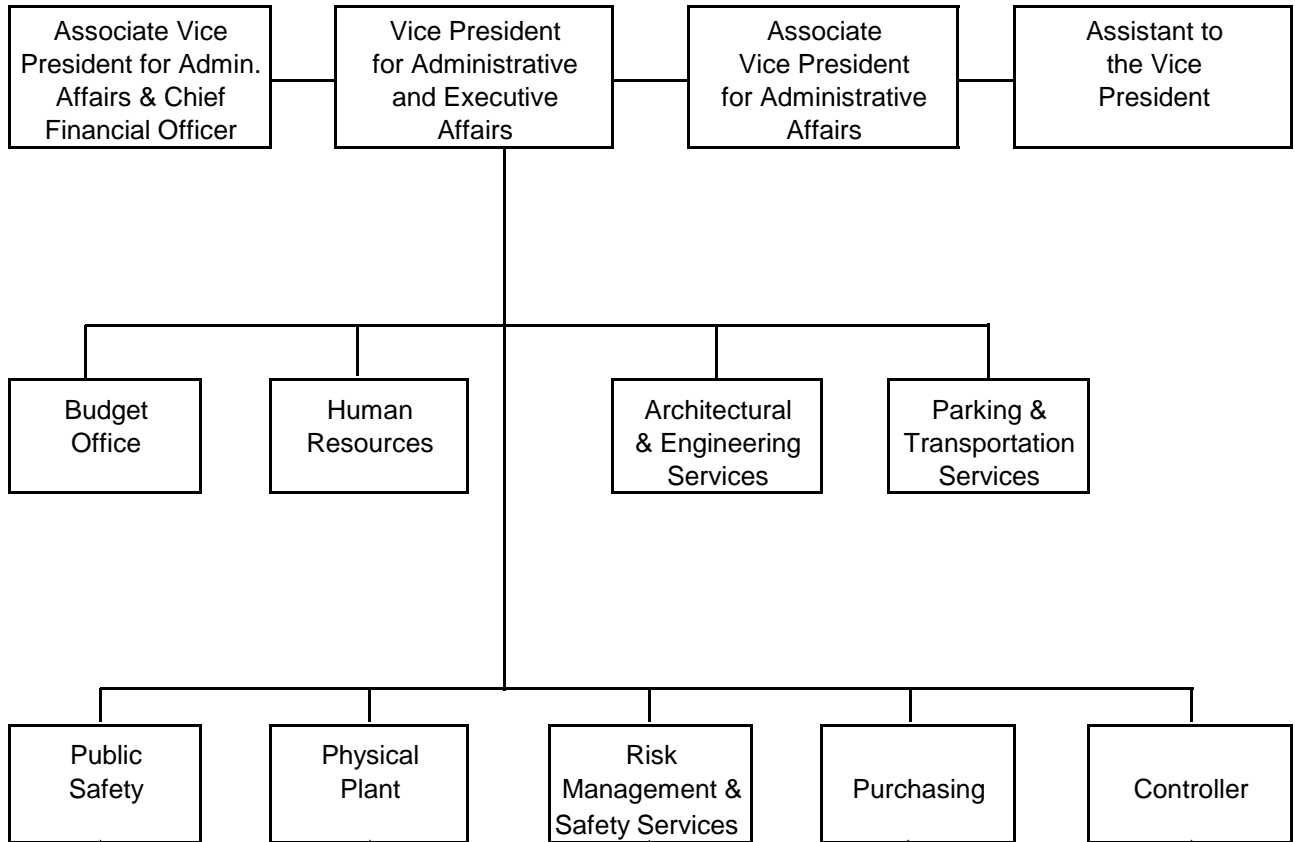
Associate Vice President for Admin. Affairs & Chief Financial Officer

Vice President for Administrative and Executive Affairs

Associate Vice President for Administrative Affairs

Assistant to the Vice President

Budget Office

Human Resources

Architectural & Engineering Services

Parking & Transportation Services

Public Safety

Physical Plant

Risk Management & Safety Services

Purchasing

Controller